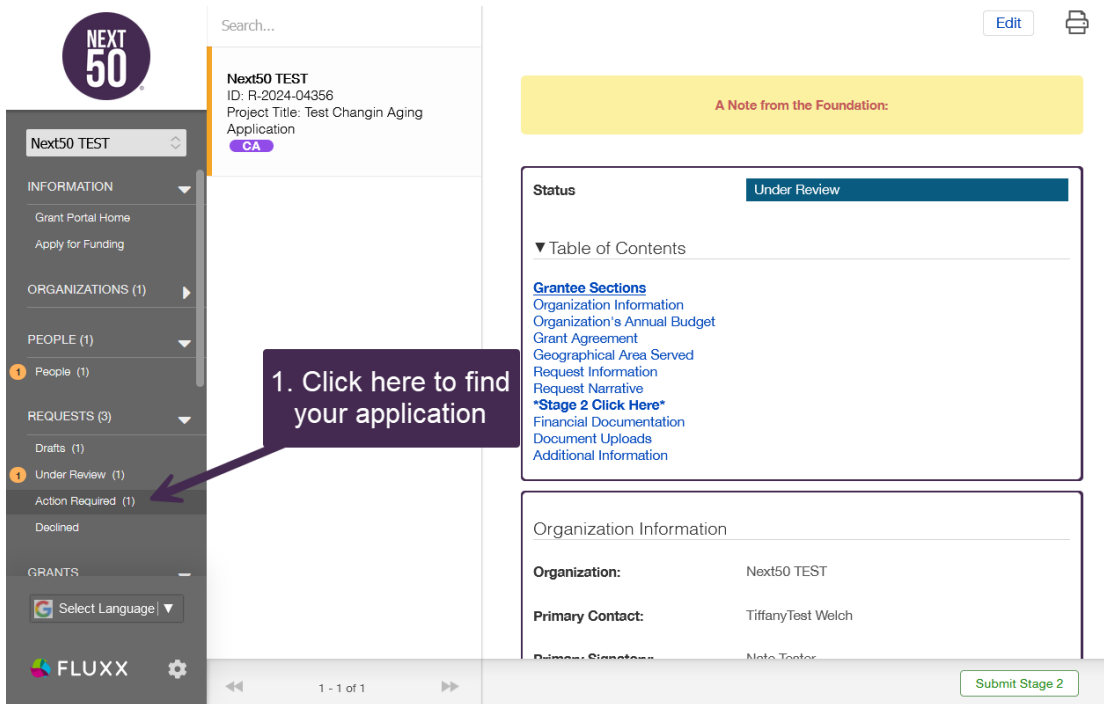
NEXT 50

Next50 TEST

INFORMATION

Grant Portal Home

Apply for Funding

ORGANIZATIONS (1)

PEOPLE (1)

1 People (1)

REQUESTS (3)

Drafts (1)

1 Under Review (1)

Action Required (1)

Declined

GRANTS

Select Language ▼

FLUXX

Search...

Next50 TEST
ID: R-2024-04356
Project Title: Test Changin Aging Application
CA

1 - 1 of 1

1. Click here to find your application

Edit

A Note from the Foundation:

Status Under Review

▼Table of Contents

Grantee Sections
Organization Information
Organization's Annual Budget
Grant Agreement
Geographical Area Served
Request Information
Request Narrative
*Stage 2 Click Here*
Financial Documentation
Document Uploads
Additional Information

Organization Information

Organization: Next50 TEST

Primary Contact: TiffanyTest Welch

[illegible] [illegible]

Submit Stage 2